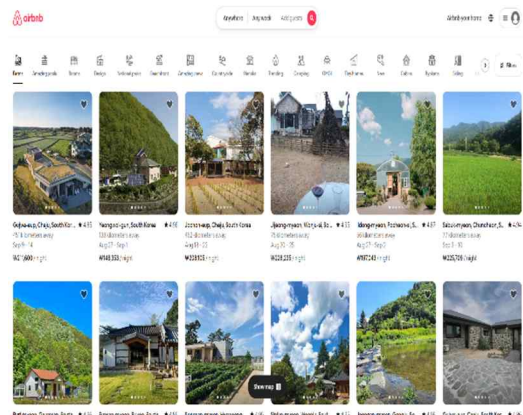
airbnb

Anywhere | Any week | Add guests

Airbnb your home

Farms | Amazing pools | Rooms | Design | Tiny homes | Countryside | Amazing views | Campsites | Hanoks | Trending | Camping | OMG! | Treehouses | Iconic | Cabins | Ryokans | Lakes

Filters

Gujwa-eup, Jeju, South Korea ★ 4.93
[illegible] kilometers away
Sep 9 – 14
₩21,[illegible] night

Yeongwol-gun, South Korea ★ 4.96
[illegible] kilometers away
Aug 27 – Sep 1
₩148,553 night

Jocheon-eup, Jeju, South Korea
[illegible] kilometers away
Aug 18 – 23
₩228,123 night

Jigeong-myeon, Wanju-gun, South Korea ★ 4.95
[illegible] kilometers away
Aug 20 – 25
₩228,235 night

Ideogeun-myeon, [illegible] ★ 4.97
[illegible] kilometers away
Aug 27 – Sep 1
₩197,243 night

Seo-myeon, Chuncheon, South Korea ★ 4.94
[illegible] kilometers away
Sep 3 – 8
₩235,726 night

Show map

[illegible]